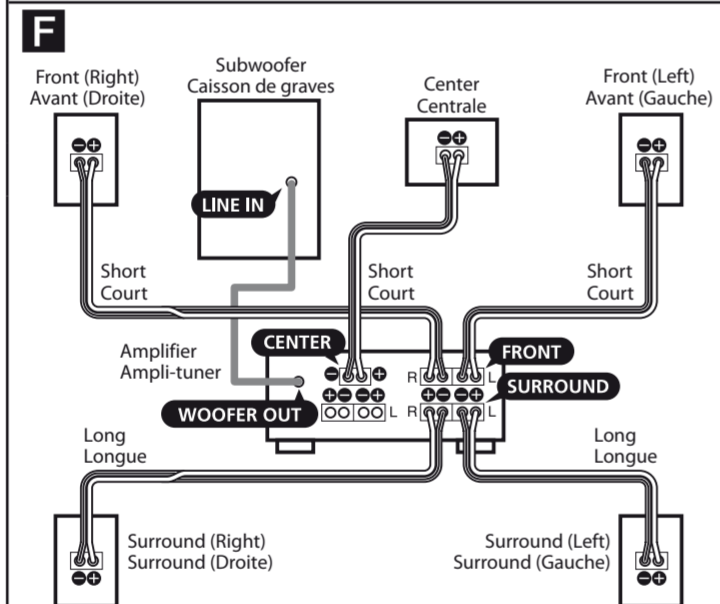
F

Front (Right)
Avant (Droite)

Subwoofer
Caisson de graves

Center
Centrale

Front (Left)
Avant (Gauche)

LINE IN

Short
Court

Short
Court

Short
Court

CENTER

FRONT

SURROUND

Amplifier
Ampli-tuner

WOOFER OUT

R L

R L

L

Long
Longue

Long
Longue

Surround (Right)
Surround (Droite)

Surround (Left)
Surround (Gauche)